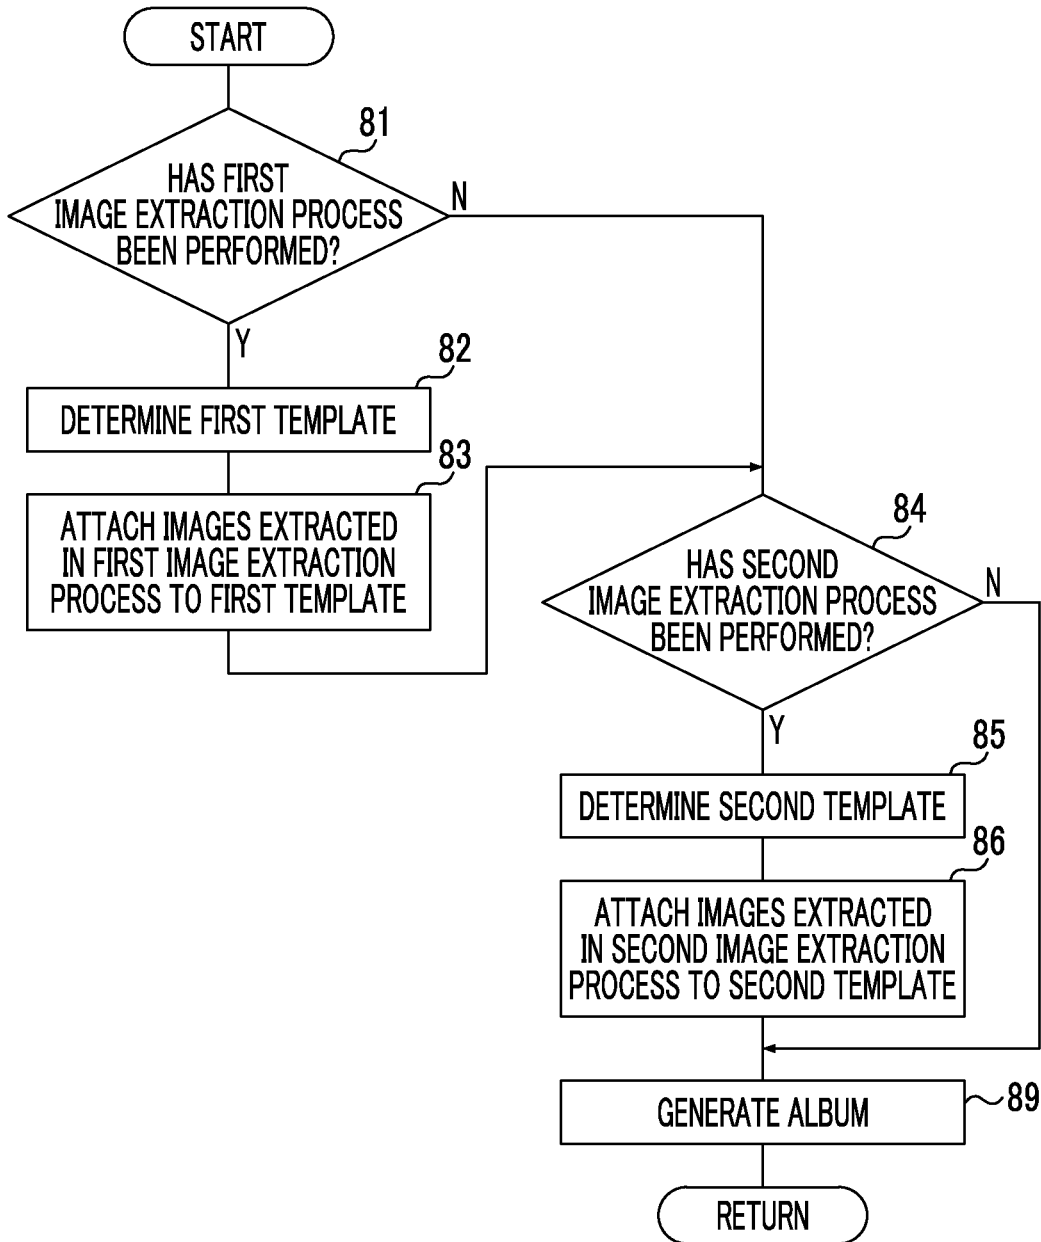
START

81

HAS FIRST IMAGE EXTRACTION PROCESS BEEN PERFORMED?

N

Y

82

DETERMINE FIRST TEMPLATE

83

ATTACH IMAGES EXTRACTED IN FIRST IMAGE EXTRACTION PROCESS TO FIRST TEMPLATE

84

HAS SECOND IMAGE EXTRACTION PROCESS BEEN PERFORMED?

N

Y

85

DETERMINE SECOND TEMPLATE

86

ATTACH IMAGES EXTRACTED IN SECOND IMAGE EXTRACTION PROCESS TO SECOND TEMPLATE

GENERATE ALBUM

89

RETURN